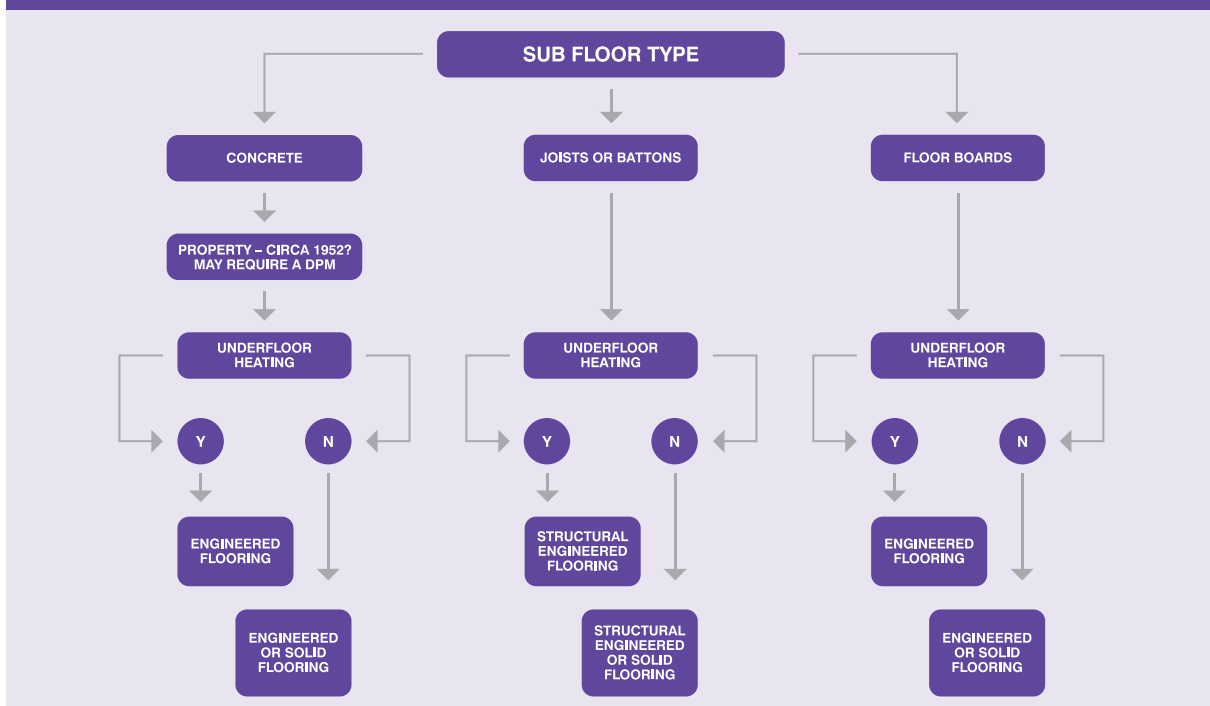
SUB FLOOR TYPE

CONCRETE

PROPERTY – CIRCA 1952? MAY REQUIRE A DPM

UNDERFLOOR HEATING

Y

N

ENGINEERED FLOORING

ENGINEERED OR SOLID FLOORING

JOISTS OR BATTONS

UNDERFLOOR HEATING

Y

N

STRUCTURAL ENGINEERED FLOORING

STRUCTURAL ENGINEERED OR SOLID FLOORING

FLOOR BOARDS

UNDERFLOOR HEATING

Y

N

ENGINEERED FLOORING

ENGINEERED OR SOLID FLOORING